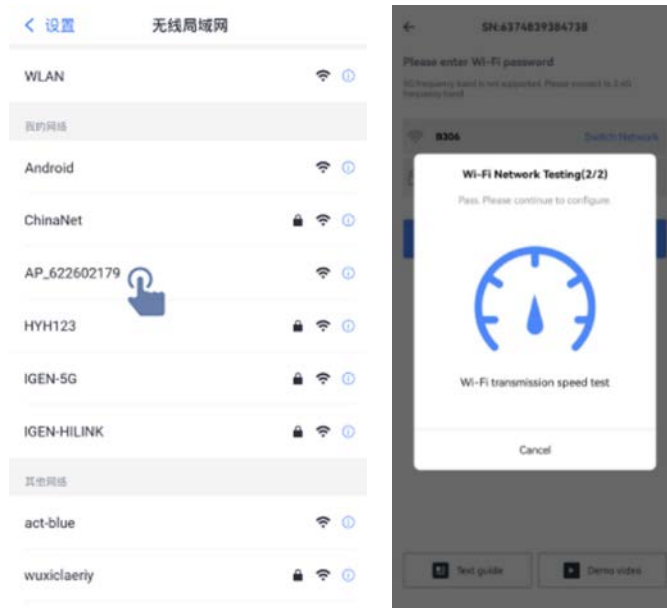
< 设置 无线局域网

WLAN

我的网络

Android

ChinaNet

AP_622602179

HYH123

IGEN-5G

IGEN-HILINK

其他网络

act-blue

wuxiclaeriy

← SN:6374839384738

Please enter Wi-Fi password

5G frequency band is not supported. Please connect to 2.4G frequency band

B306 Switch Network

Wi-Fi Network Testing(2/2)

Pass. Please continue to configure

Wi-Fi transmission speed test

Cancel

Text guide

Demo video